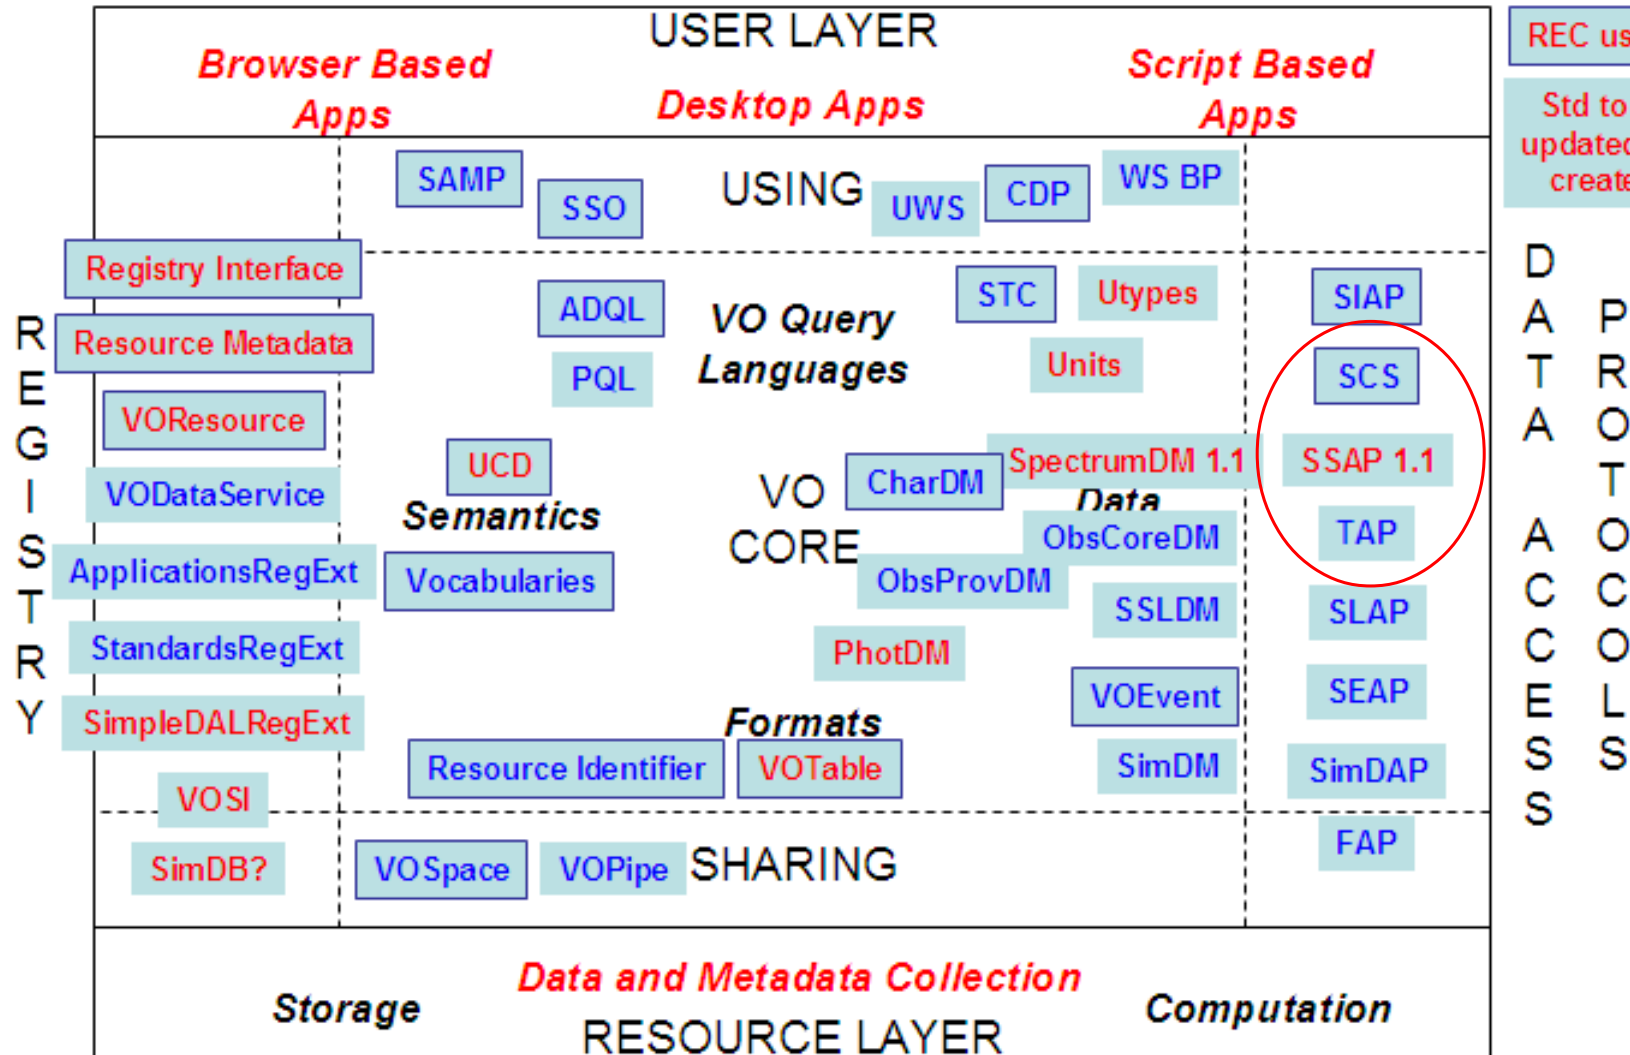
USER LAYER

Browser Based Apps

Desktop Apps

Script Based Apps

REC us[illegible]

Std to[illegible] updated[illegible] create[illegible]

SAMP

SSO

USING

UWS

CDP

WS BP

Registry Interface

Resource Metadata

VOResource

VODataService

ApplicationsRegExt

StandardsRegExt

SimpleDALRegExt

VOSI

SimDB?

R E G I S T R Y

ADQL

PQL

VO Query Languages

STC

Utypes

Units

SIAP

SCS

SSAP 1.1

TAP

SLAP

SEAP

SimDAP

FAP

D A T A A C C E S S

P R O T O C O L S

UCD

Semantics

Vocabularies

VO CORE

CharDM

SpectrumDM 1.1

Data

ObsCoreDM

ObsProvDM

SSLDM

PhotDM

VOEvent

SimDM

Formats

Resource Identifier

VOTable

VOSpace

VOPipe

SHARING

Storage

Data and Metadata Collection

Computation

RESOURCE LAYER